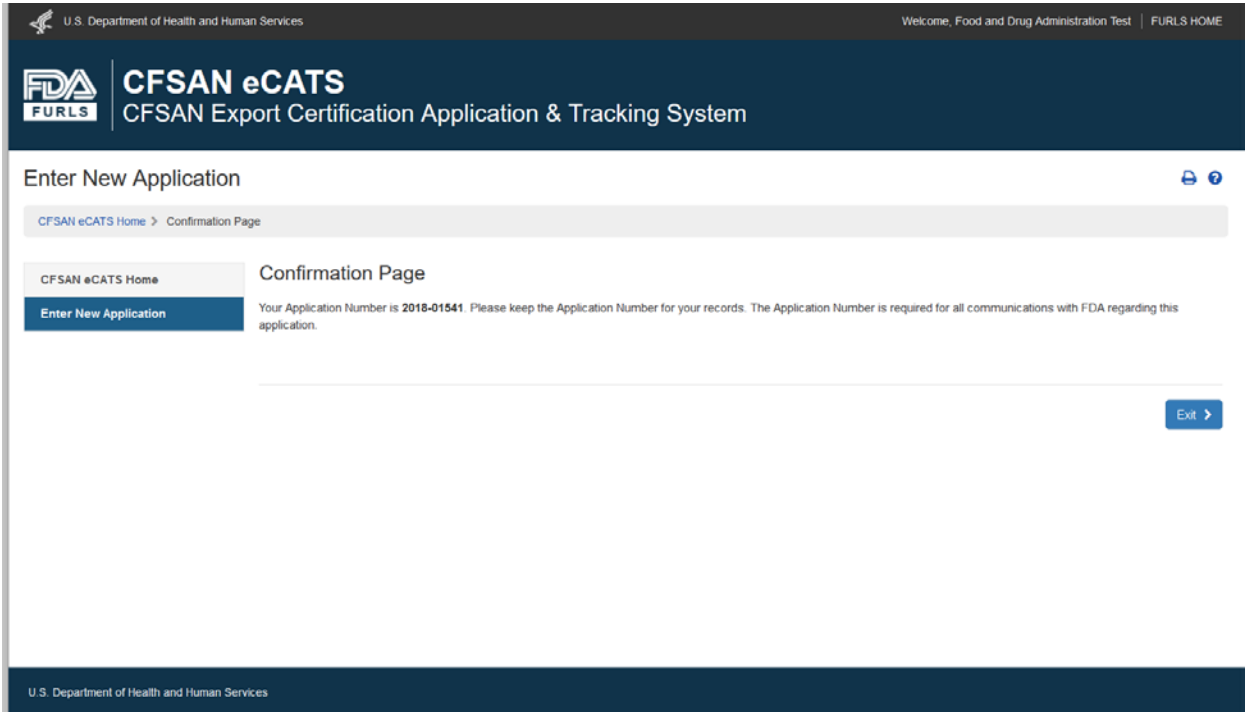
U.S. Department of Health and Human Services

Welcome, Food and Drug Administration Test | FURLS HOME

FDA FURLS

CFSAN eCATS
CFSAN Export Certification Application & Tracking System

Enter New Application

CFSAN eCATS Home > Confirmation Page

CFSAN eCATS Home

Enter New Application

Confirmation Page

Your Application Number is **2018-01541**. Please keep the Application Number for your records. The Application Number is required for all communications with FDA regarding this application.

Exit >

U.S. Department of Health and Human Services